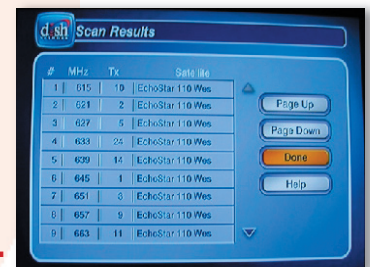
dish NETWORK Scan Results

| # | MHz | Tx | Satellite |
|---|---|---|---|
| 1 | 615 | 10 | EchoStar 110 Wes |
| 2 | 621 | 2 | EchoStar 110 Wes |
| 3 | 627 | 5 | EchoStar 110 Wes |
| 4 | 633 | 24 | EchoStar 110 Wes |
| 5 | 639 | 14 | EchoStar 110 Wes |
| 6 | 645 | 1 | EchoStar 110 Wes |
| 7 | 651 | 3 | EchoStar 110 Wes |
| 8 | 657 | 9 | EchoStar 110 Wes |
| 9 | 663 | 11 | EchoStar 110 Wes |

Page Up
Page Down
Done
Help